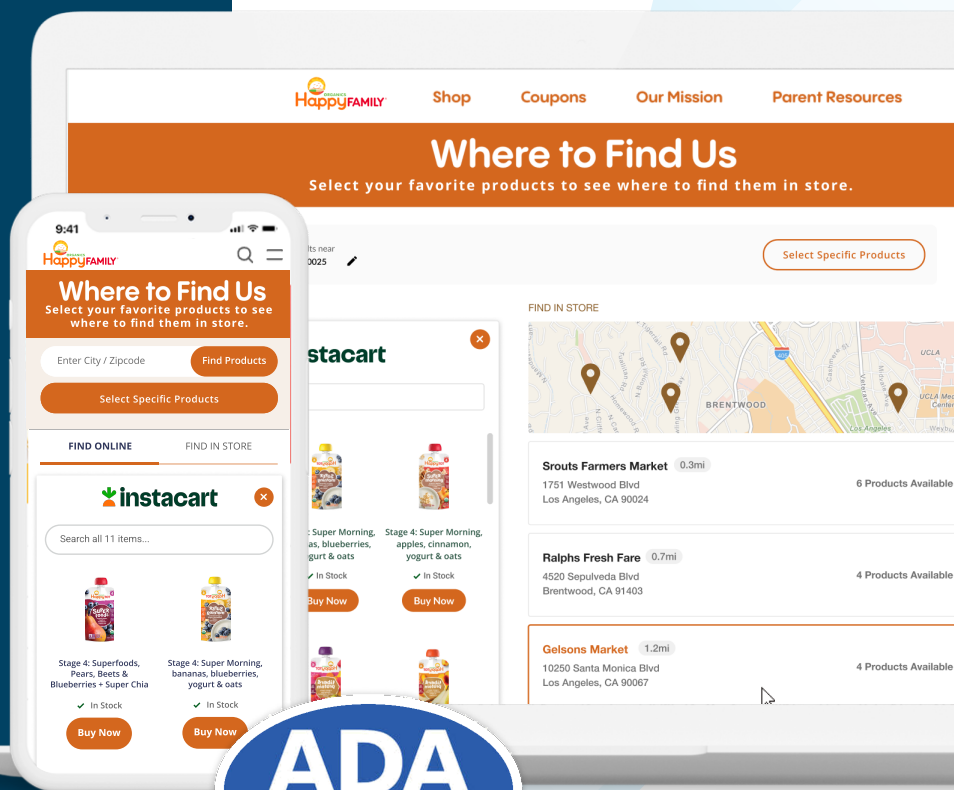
ORGANICS HappyFAMILY

Shop Coupons Our Mission Parent Resources

Where to Find Us

Select your favorite products to see where to find them in store.

lts near
0025

Select Specific Products

FIND IN STORE

stacart

: Super Morning, as, blueberries, gurt & oats
In Stock
Buy Now

Stage 4: Super Morning, apples, cinnamon, yogurt & oats
In Stock
Buy Now

BRENTWOOD
UCLA
Los Angeles

Srouts Farmers Market 0.3mi
1751 Westwood Blvd
Los Angeles, CA 90024
6 Products Available

Ralphs Fresh Fare 0.7mi
4520 Sepulveda Blvd
Brentwood, CA 91403
4 Products Available

Gelsons Market 1.2mi
10250 Santa Monica Blvd
Los Angeles, CA 90067
4 Products Available

9:41

ORGANICS HappyFAMILY

Where to Find Us

Select your favorite products to see where to find them in store.

Enter City / Zipcode

Find Products

Select Specific Products

FIND ONLINE FIND IN STORE

instacart

Search all 11 items...

Stage 4: Superfoods, Pears, Beets & Blueberries + Super Chia
In Stock
Buy Now

Stage 4: Super Morning, bananas, blueberries, yogurt & oats
In Stock
Buy Now

ADA